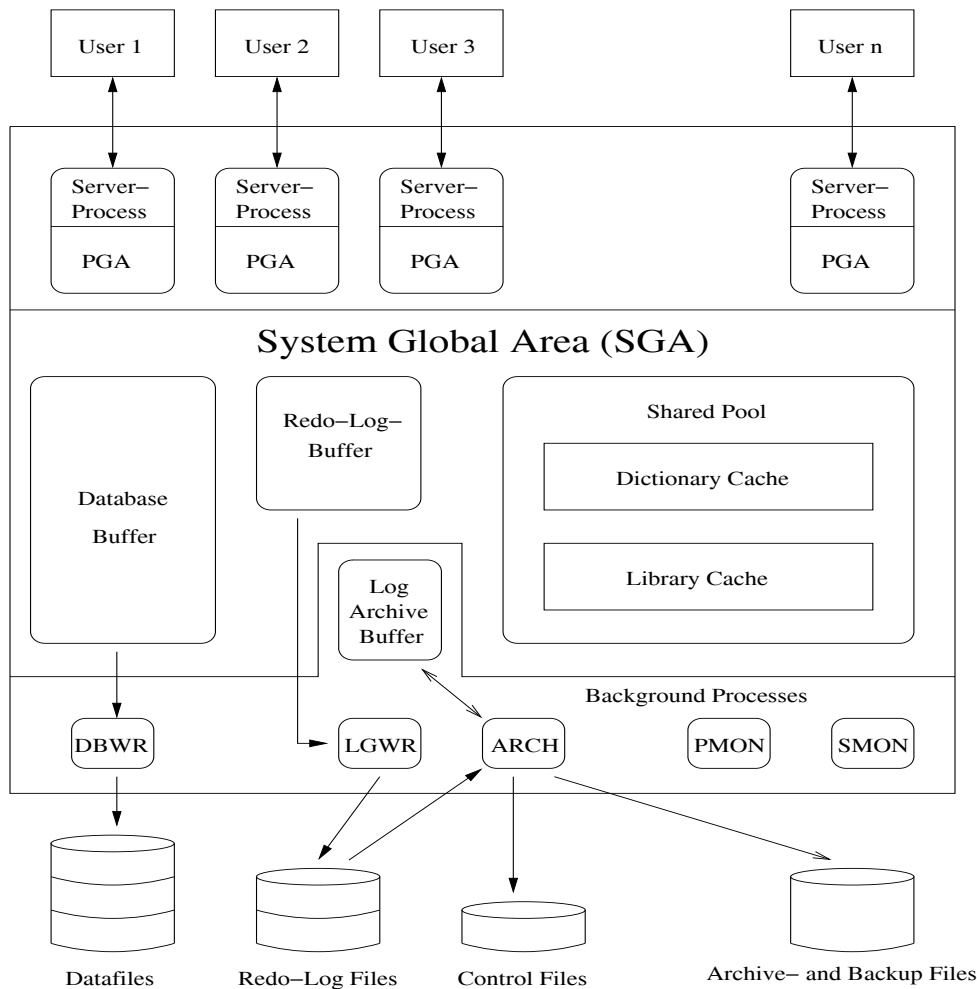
User 1

User 2

User 3

User n

Server–Process

PGA

Server–Process

PGA

Server–Process

PGA

Server–Process

PGA

System Global Area (SGA)

Database Buffer

Redo–Log–Buffer

Log Archive Buffer

Shared Pool

Dictionary Cache

Library Cache

Background Processes

DBWR

LGWR

ARCH

PMON

SMON

Datafiles

Redo–Log Files

Control Files

Archive– and Backup Files